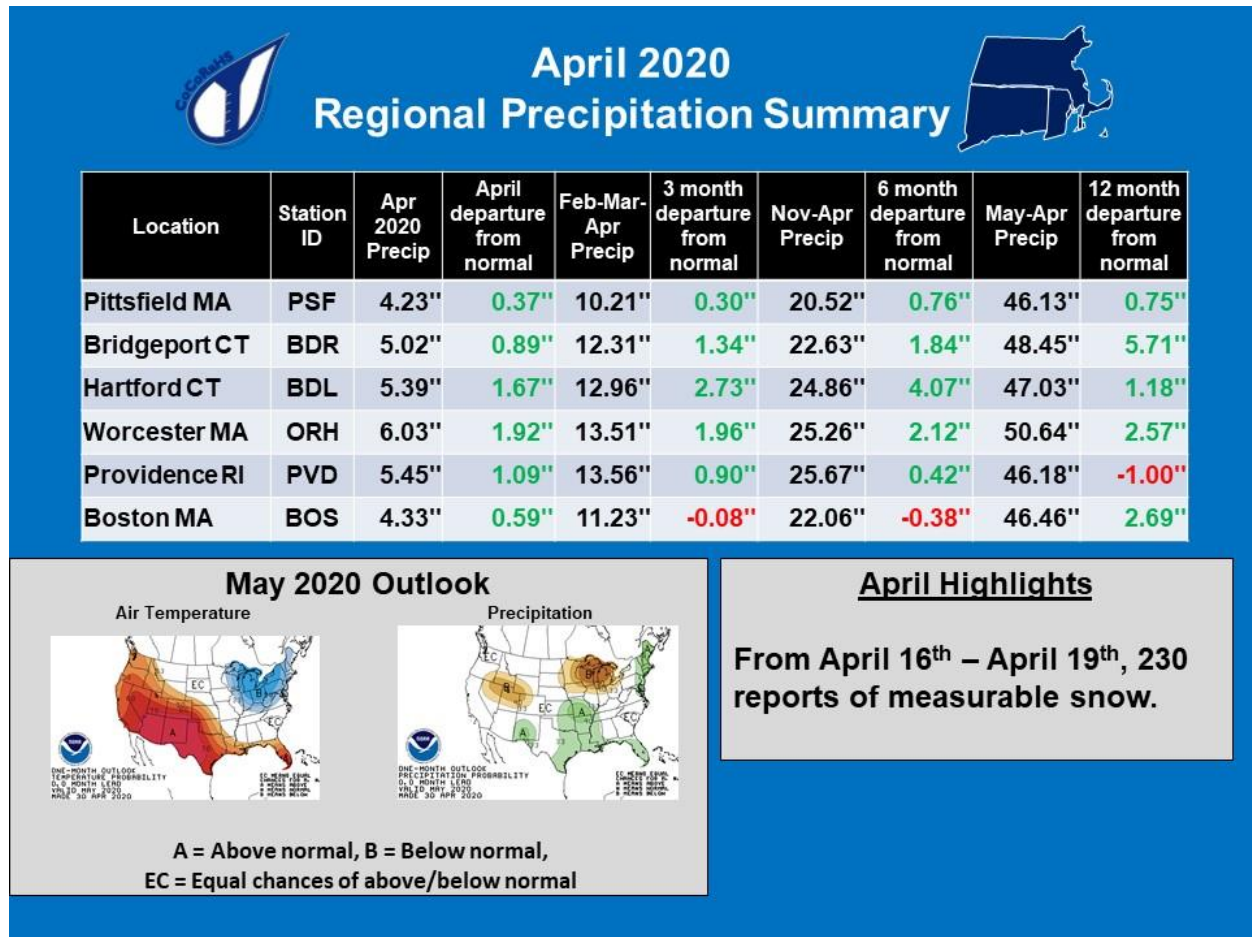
CoCoRaHS

April 2020
Regional Precipitation Summary

| Location | Station ID | Apr 2020 Precip | April departure from normal | Feb-Mar-Apr Precip | 3 month departure from normal | Nov-Apr Precip | 6 month departure from normal | May-Apr Precip | 12 month departure from normal |
|---|---|---|---|---|---|---|---|---|---|
| Pittsfield MA | PSF | 4.23" | 0.37" | 10.21" | 0.30" | 20.52" | 0.76" | 46.13" | 0.75" |
| Bridgeport CT | BDR | 5.02" | 0.89" | 12.31" | 1.34" | 22.63" | 1.84" | 48.45" | 5.71" |
| Hartford CT | BDL | 5.39" | 1.67" | 12.96" | 2.73" | 24.86" | 4.07" | 47.03" | 1.18" |
| Worcester MA | ORH | 6.03" | 1.92" | 13.51" | 1.96" | 25.26" | 2.12" | 50.64" | 2.57" |
| Providence RI | PVD | 5.45" | 1.09" | 13.56" | 0.90" | 25.67" | 0.42" | 46.18" | -1.00" |
| Boston MA | BOS | 4.33" | 0.59" | 11.23" | -0.08" | 22.06" | -0.38" | 46.46" | 2.69" |

May 2020 Outlook

Air Temperature

EC B A

ONE-MONTH OUTLOOK TEMPERATURE PROBABILITY 0.0 MONTH LEAD VALID MAY 2020 MADE 30 APR 2020

Precipitation

EC B A

ONE-MONTH OUTLOOK PRECIPITATION PROBABILITY 0.0 MONTH LEAD VALID MAY 2020 MADE 30 APR 2020

A = Above normal, B = Below normal,
EC = Equal chances of above/below normal

April Highlights

From April 16$^{th}$ – April 19$^{th}$, 230 reports of measurable snow.